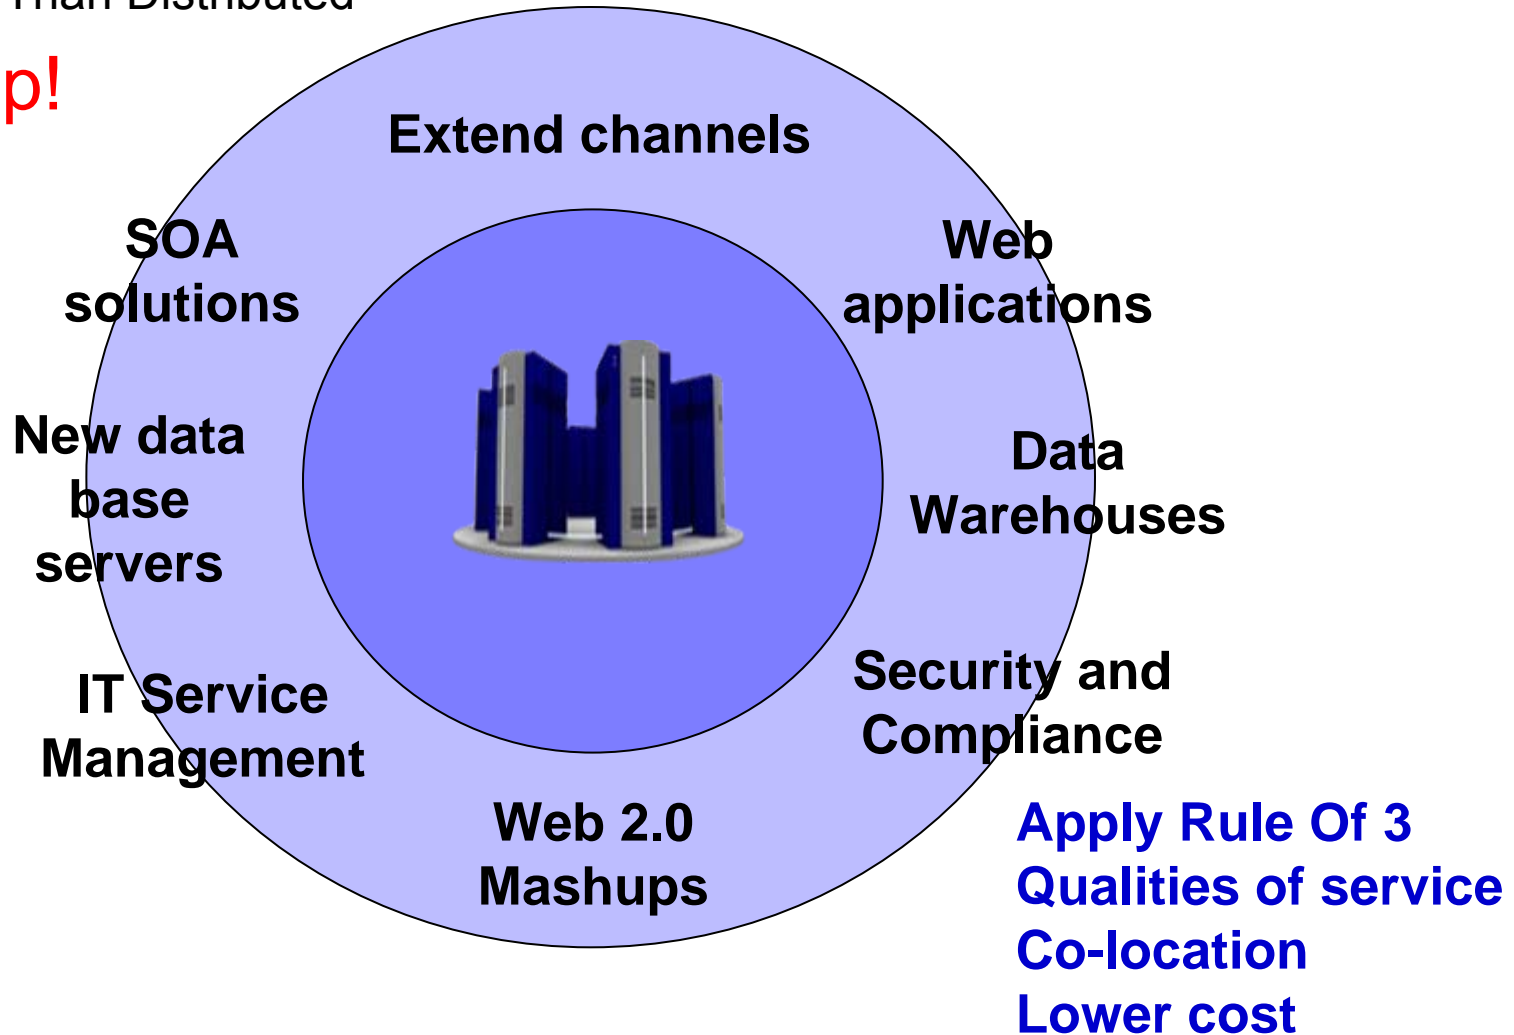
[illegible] Distributed

p!

Extend channels

SOA solutions

Web applications

New data base servers

Data Warehouses

IT Service Management

Security and Compliance

Web 2.0 Mashups

Apply Rule Of 3
Qualities of service
Co-location
Lower cost